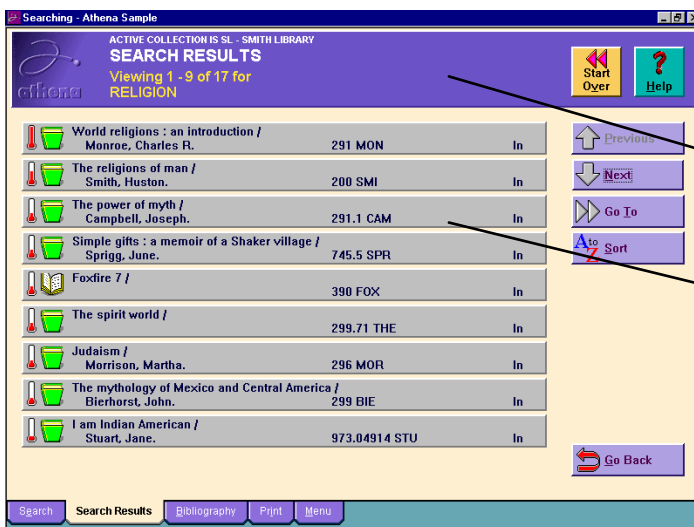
Searching - Athena Sample

athena

ACTIVE COLLECTION IS SL - SMITH LIBRARY
SEARCH RESULTS
Viewing 1 - 9 of 17 for
RELIGION

Start Over
Help

| Title / Author | Call Number | Status |
|---|---|---|
| World religions : an introduction / Monroe, Charles R. | 291 MON | In |
| The religions of man / Smith, Huston. | 200 SMI | In |
| The power of myth / Campbell, Joseph. | 291.1 CAM | In |
| Simple gifts : a memoir of a Shaker village / Sprigg, June. | 745.5 SPR | In |
| Foxfire 7 / | 390 FOX | In |
| The spirit world / | 299.71 THE | In |
| Judaism / Morrison, Martha. | 296 MOR | In |
| The mythology of Mexico and Central America / Bierhorst, John. | 299 BIE | In |
| I am Indian American / Stuart, Jane. | 973.04914 STU | In |

Previous
Next
Go To
Sort
Go Back

Search
Search Results
Bibliography
Print
Menu